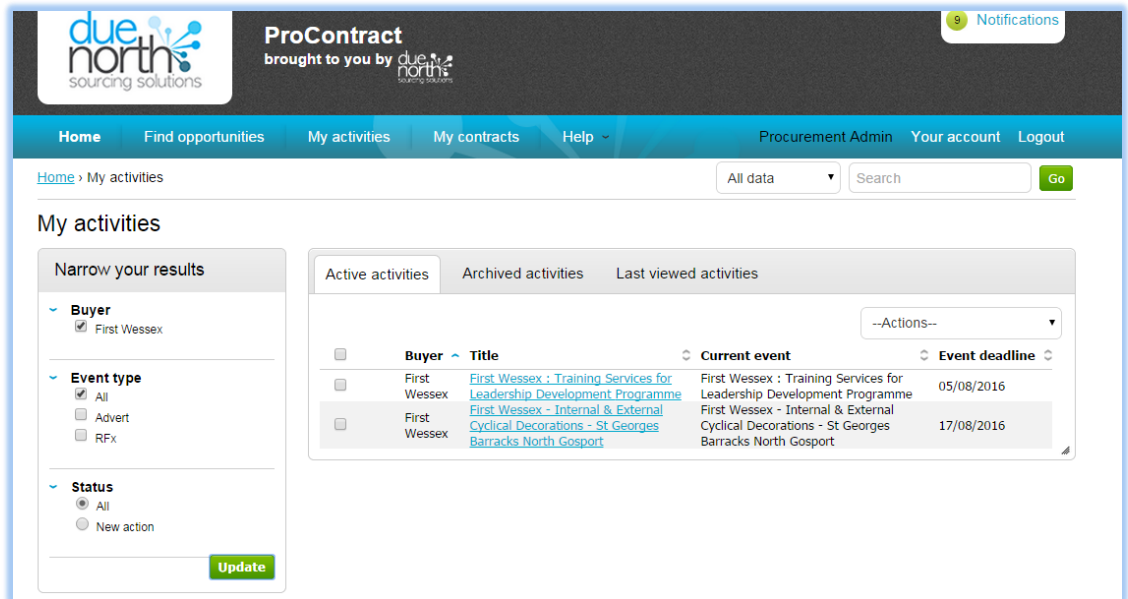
due north
sourcing solutions

ProContract
brought to you by due north sourcing solutions

9 Notifications

Home Find opportunities My activities My contracts Help Procurement Admin Your account Logout

Home › My activities

All data
Search
Go

My activities

Narrow your results

Buyer
First Wessex

Event type
All
Advert
RFx

Status
All
New action

Update

Active activities Archived activities Last viewed activities

--Actions--

| | Buyer | Title | Current event | Event deadline |
|---|---|---|---|---|
| | First Wessex | First Wessex : Training Services for Leadership Development Programme | First Wessex : Training Services for Leadership Development Programme | 05/08/2016 |
| | First Wessex | First Wessex - Internal & External Cyclical Decorations - St Georges Barracks North Gosport | First Wessex - Internal & External Cyclical Decorations - St Georges Barracks North Gosport | 17/08/2016 |